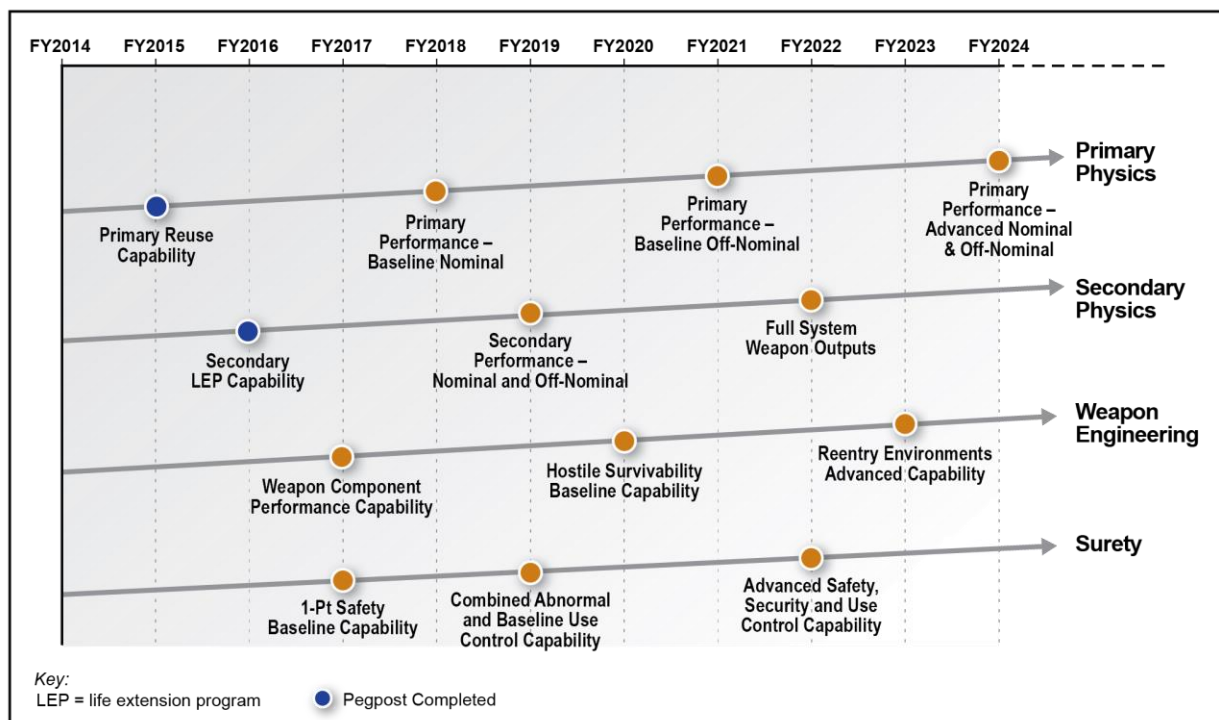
FY2014 FY2015 FY2016 FY2017 FY2018 FY2019 FY2020 FY2021 FY2022 FY2023 FY2024

Primary Physics

Primary Reuse Capability

Primary Performance – Baseline Nominal

Primary Performance – Baseline Off-Nominal

Primary Performance – Advanced Nominal & Off-Nominal

Secondary Physics

Secondary LEP Capability

Secondary Performance – Nominal and Off-Nominal

Full System Weapon Outputs

Weapon Engineering

Weapon Component Performance Capability

Hostile Survivability Baseline Capability

Reentry Environments Advanced Capability

Surety

1-Pt Safety Baseline Capability

Combined Abnormal and Baseline Use Control Capability

Advanced Safety, Security and Use Control Capability

Key:
LEP = life extension program

Pegpost Completed